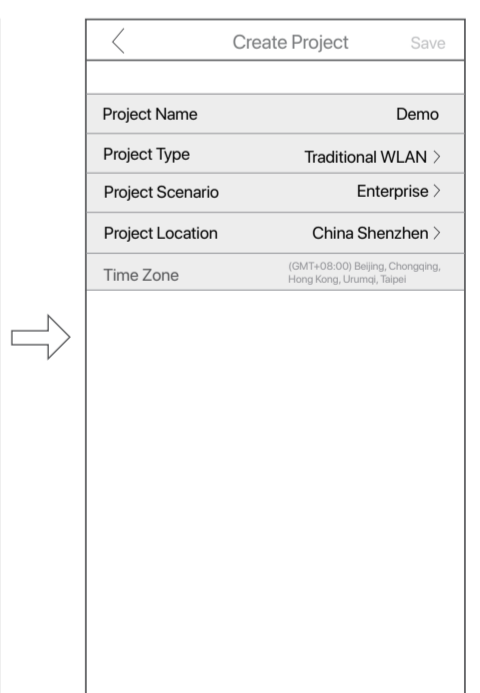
Create Project Save

| | |
|---|---|
| Project Name | Demo |
| Project Type | Traditional WLAN > |
| Project Scenario | Enterprise > |
| Project Location | China Shenzhen > |
| Time Zone | (GMT+08:00) Beijing, Chongqing, Hong Kong, Urumqi, Taipei |